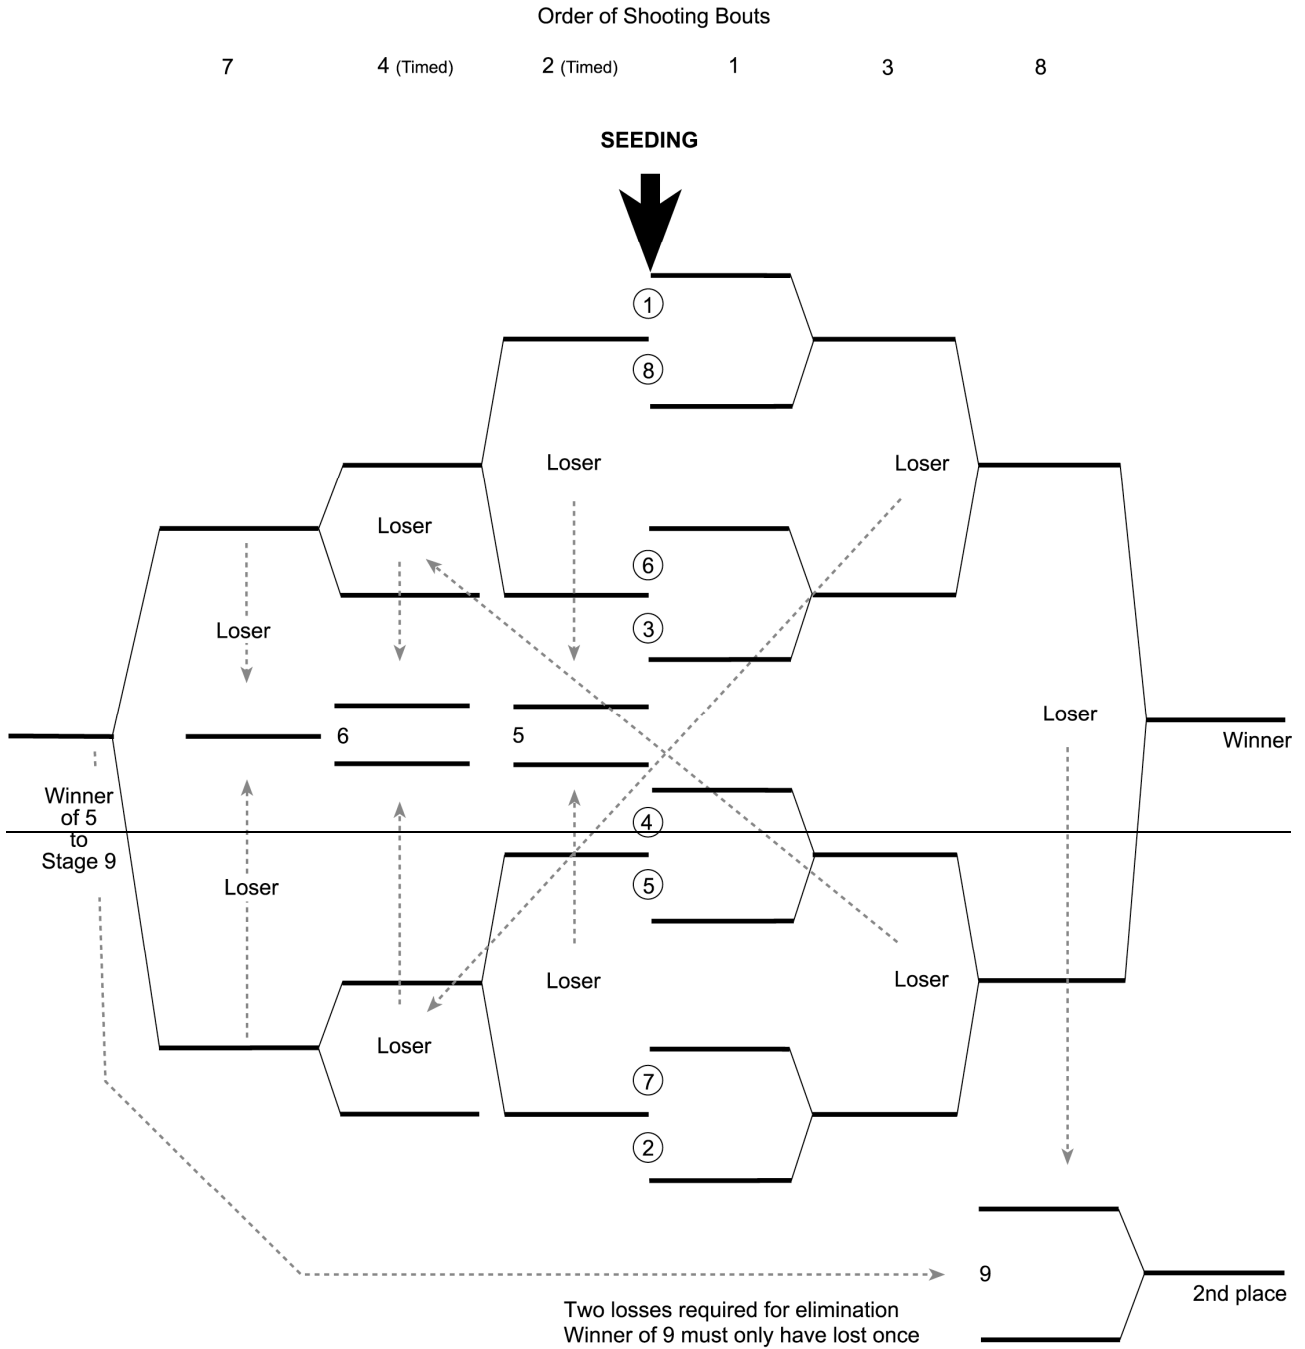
Order of Shooting Bouts

7 4 (Timed) 2 (Timed) 1 3 8

SEEDING

1

8

Loser

Loser

Loser

6

3

Loser

6

5

Loser

Winner

Winner of 5 to Stage 9

4

5

Loser

Loser

Loser

Loser

7

2

9

2nd place

Two losses required for elimination
Winner of 9 must only have lost once